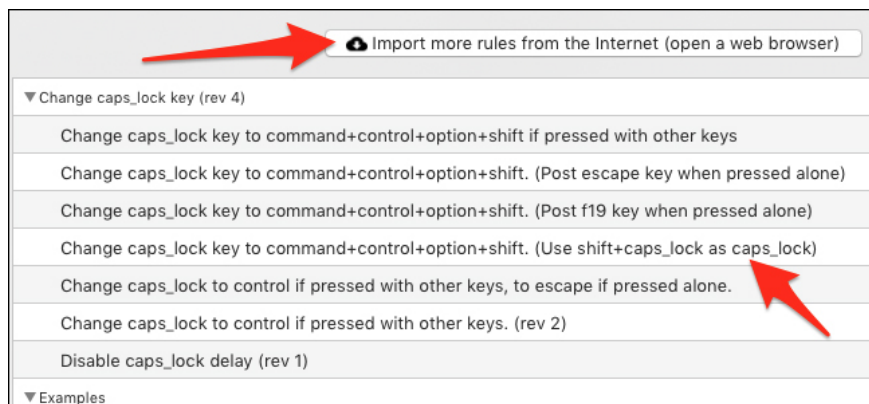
Import more rules from the Internet (open a web browser)

▼Change caps_lock key (rev 4)

Change caps_lock key to command+control+option+shift if pressed with other keys

Change caps_lock key to command+control+option+shift. (Post escape key when pressed alone)

Change caps_lock key to command+control+option+shift. (Post f19 key when pressed alone)

Change caps_lock key to command+control+option+shift. (Use shift+caps_lock as caps_lock)

Change caps_lock to control if pressed with other keys, to escape if pressed alone.

Change caps_lock to control if pressed with other keys. (rev 2)

Disable caps_lock delay (rev 1)

▼Examples